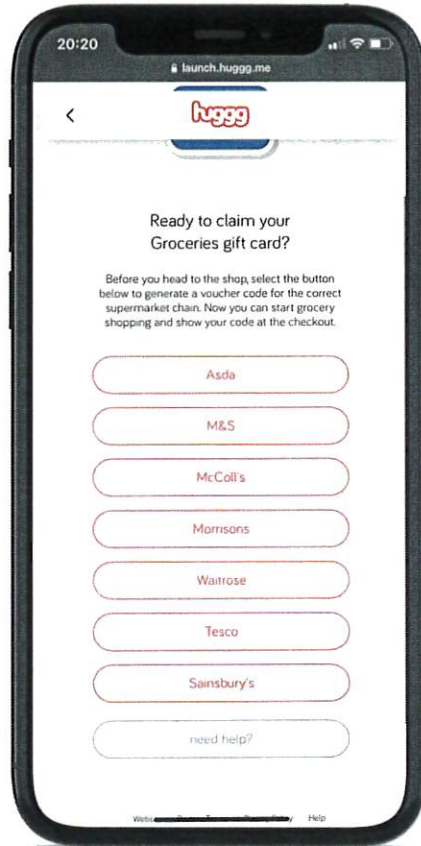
20:20

launch.huggg.me

<

huggg

Ready to claim your Groceries gift card?

Before you head to the shop, select the button below to generate a voucher code for the correct supermarket chain. Now you can start grocery shopping and show your code at the checkout.

Asda

M&S

McColl's

Morrisons

Waitrose

Tesco

Sainsbury's

need help?

Webs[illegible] Help